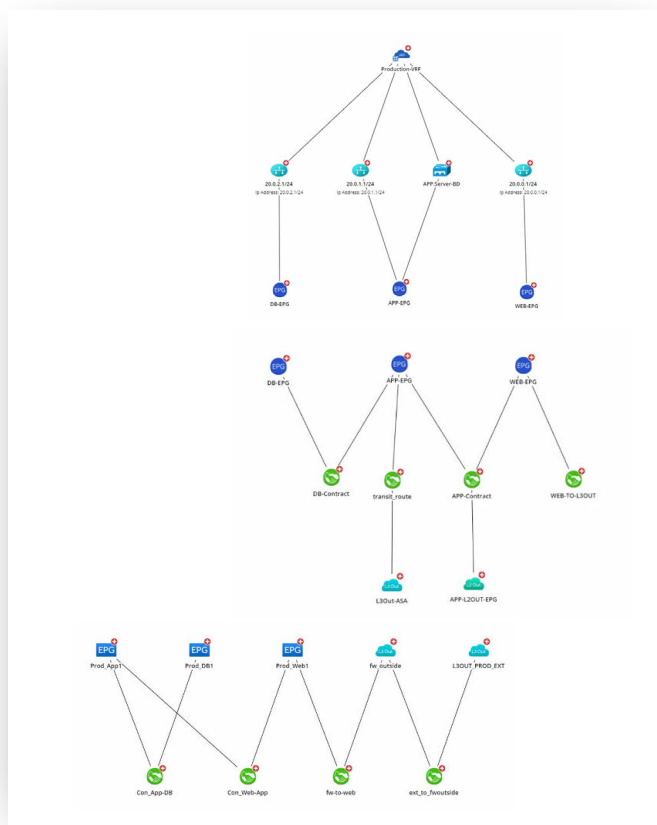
Production-VRF

20.0.2.1/24
Ip Address: 20.0.2.1/24

20.0.1.1/24
Ip Address: 20.0.1.1/24

APP-Server-BD

20.0.0.1/24
Ip Address: 20.0.0.1/24

EPG
DB-EPG

EPG
APP-EPG

EPG
WEB-EPG

EPG
DB-EPG

EPG
APP-EPG

EPG
WEB-EPG

DB-Contract

transit_route

APP-Contract

WEB-TO-L3OUT

L3Out
L3Out-ASA

L2Out
APP-L2OUT-EPG

EPG
Prod_App1

EPG
Prod_DB1

EPG
Prod_Web1

L3Out
fw_outside

L3Out
L3OUT_PROD_EXT

Con_App-DB

Con_Web-App

fw-to-web

ext_to_fwoutside